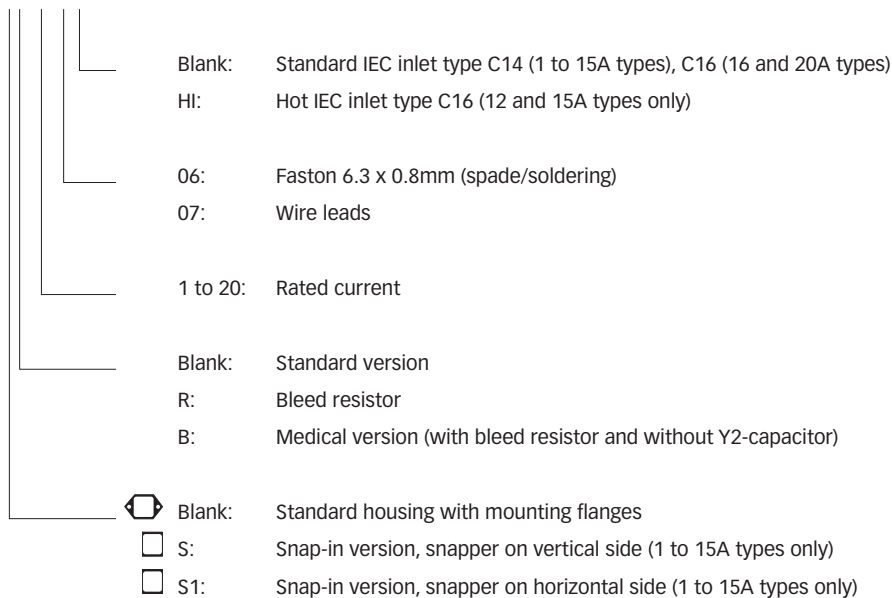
Blank: Standard IEC inlet type C14 (1 to 15A types), C16 (16 and 20A types)
HI: Hot IEC inlet type C16 (12 and 15A types only)

06: Faston 6.3 x 0.8mm (spade/soldering)
07: Wire leads

1 to 20: Rated current

Blank: Standard version
R: Bleed resistor
B: Medical version (with bleed resistor and without Y2-capacitor)

Blank: Standard housing with mounting flanges
S: Snap-in version, snapper on vertical side (1 to 15A types only)
S1: Snap-in version, snapper on horizontal side (1 to 15A types only)